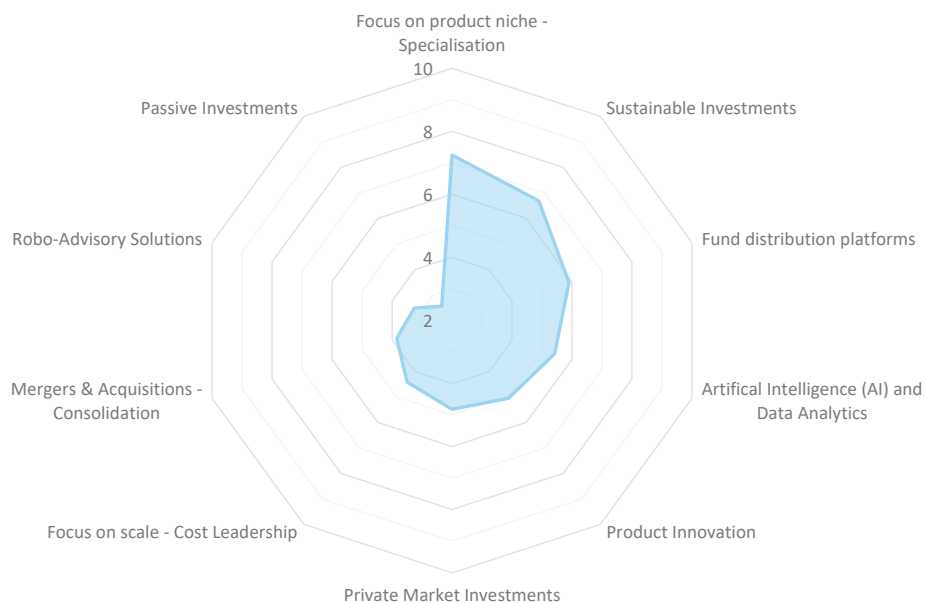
Focus on product niche - Specialisation

10

8

6

4

2

Sustainable Investments

Fund distribution platforms

Artifical Intelligence (AI) and Data Analytics

Product Innovation

Private Market Investments

Focus on scale - Cost Leadership

Mergers & Acquisitions - Consolidation

Robo-Advisory Solutions

Passive Investments